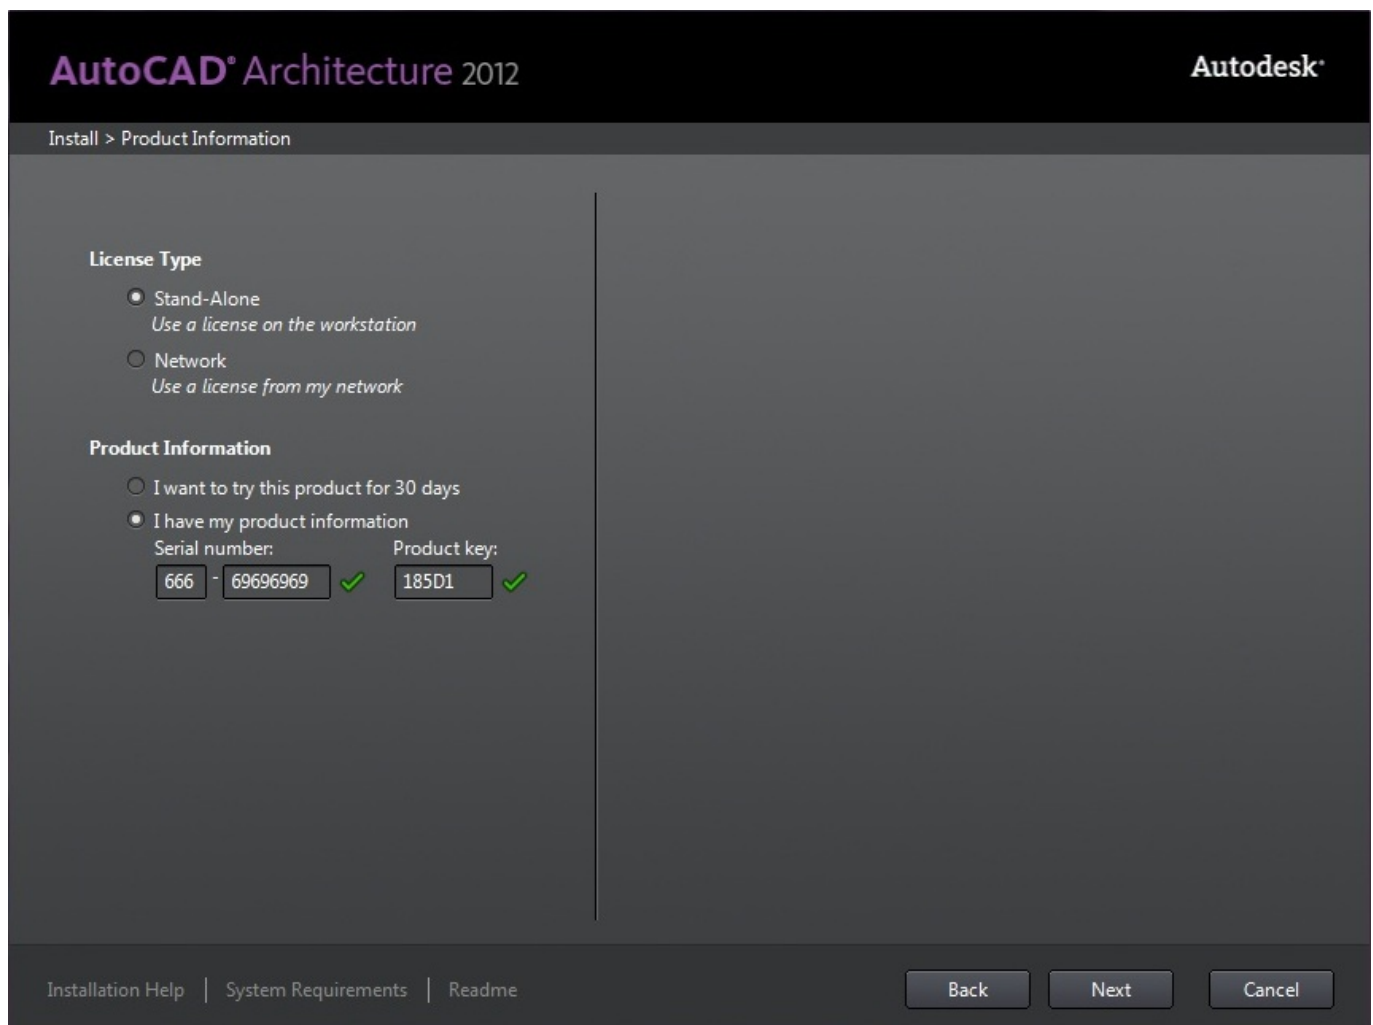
AutoCAD® Architecture 2012

Autodesk®

Install > Product Information

License Type

Stand-Alone
Use a license on the workstation

Network
Use a license from my network

Product Information

I want to try this product for 30 days

I have my product information

Serial number:
666 - 69696969

Product key:
185D1

Installation Help | System Requirements | Readme

Back Next Cancel